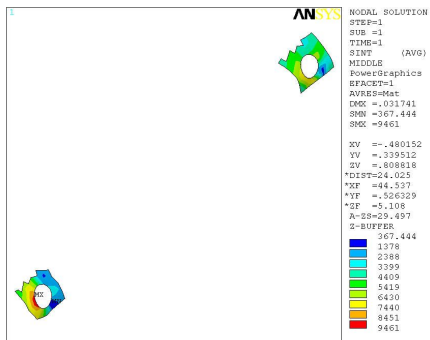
1

ANSYS

NODAL SOLUTION
STEP=1
SUB =1
TIME=1
SINT (AVG)
MIDDLE
PowerGraphics
EFACET=1
AVRES=Mat
DMX =.031741
SMN =367.444
SMX =9461

XV =-.480152
YV =.339512
ZV =.808818
*DIST=24.025
*XF =44.537
*YF =.526329
*ZF =5.108
A-ZS=29.497
Z-BUFFER
367.444
1378
2388
3399
4409
5419
6430
7440
8451
9461

MX